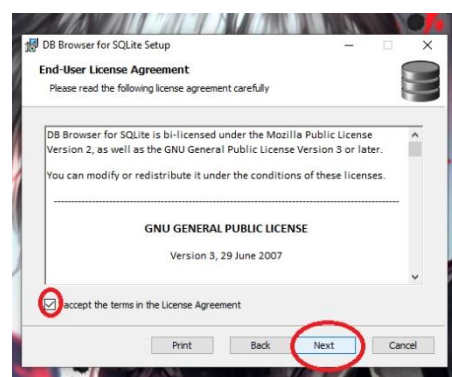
DB Browser for SQLite Setup

End-User License Agreement

Please read the following license agreement carefully

DB Browser for SQLite is bi-licensed under the Mozilla Public License Version 2, as well as the GNU General Public License Version 3 or later.

You can modify or redistribute it under the conditions of these licenses.

GNU GENERAL PUBLIC LICENSE

Version 3, 29 June 2007

accept the terms in the License Agreement

Print

Back

Next

Cancel